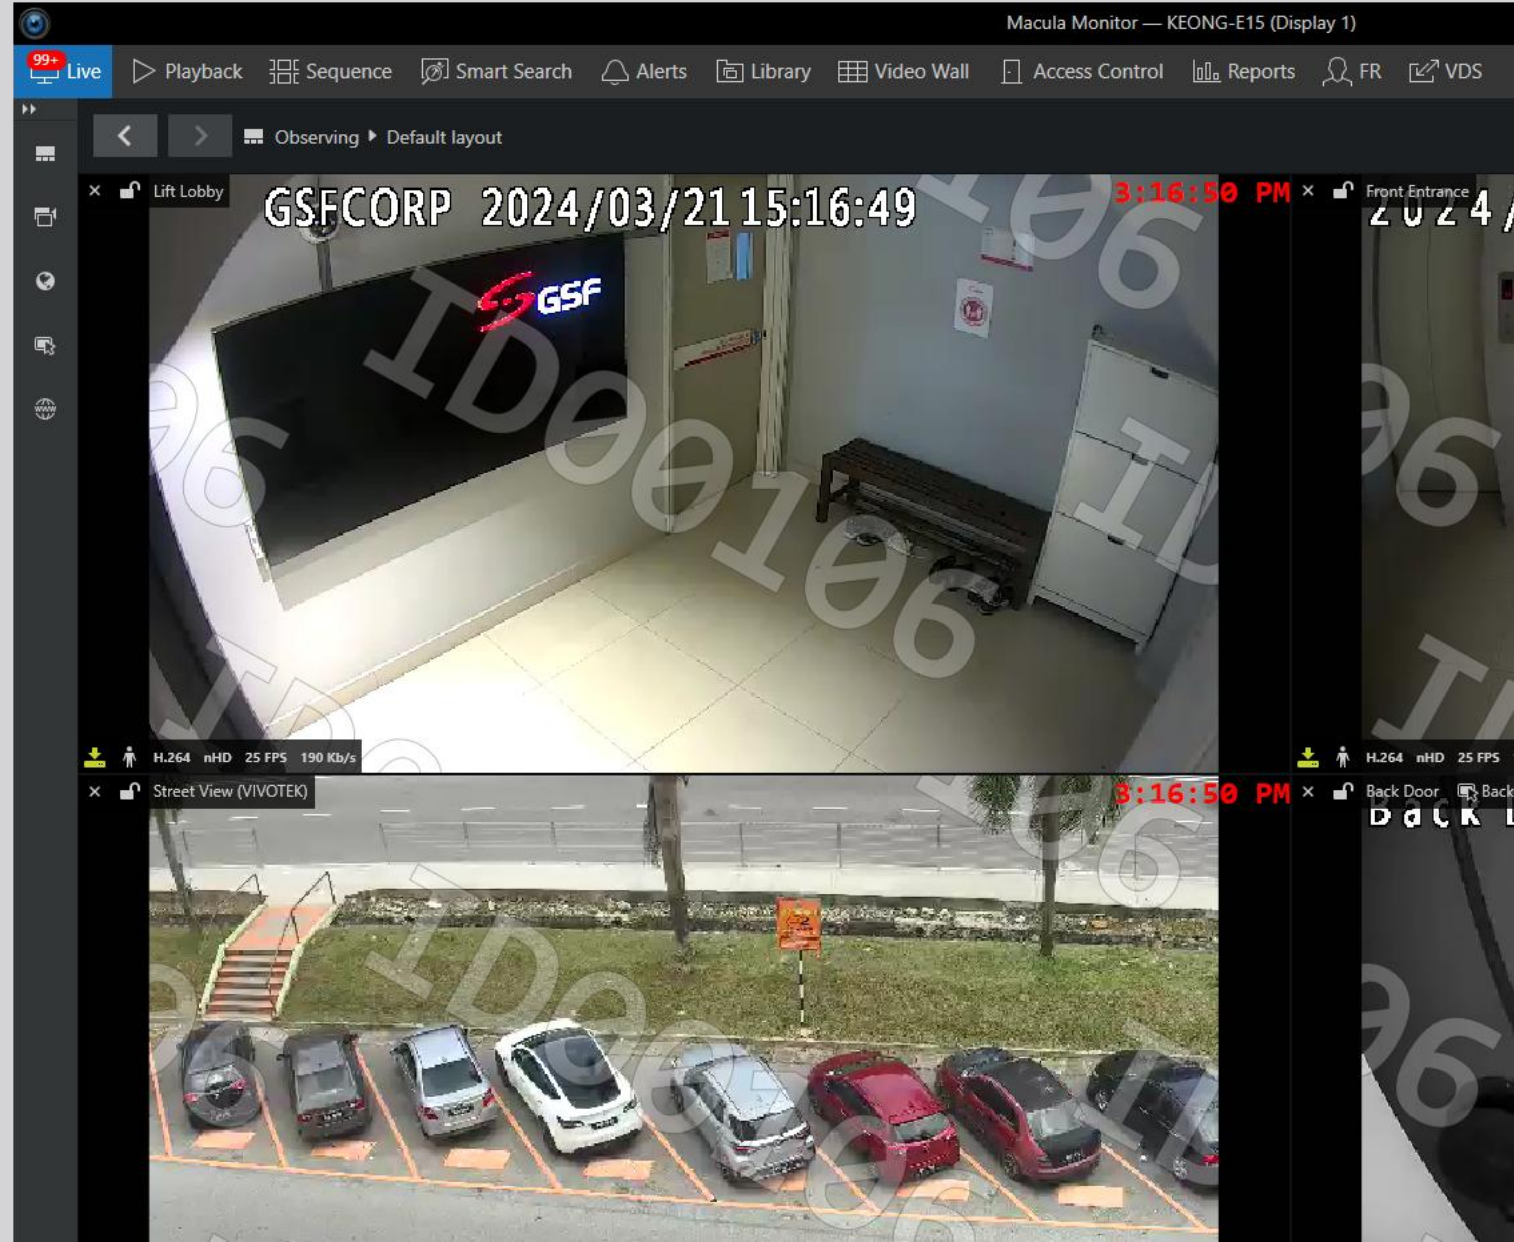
Macula Monitor — KEONG-E15 (Display 1)

99+ Live
Playback
Sequence
Smart Search
Alerts
Library
Video Wall
Access Control
Reports
FR
VDS

Observing ▸ Default layout

Lift Lobby
GSFCORP 2024/03/21 15:16:49
3:16:50 PM
GSF
ID00106
H.264 nHD 25 FPS 190 Kb/s

Front Entrance
2024/
H.264 nHD 25 FPS

Street View (VIVOTEK)
3:16:50 PM

Back Door
Back
Back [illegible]